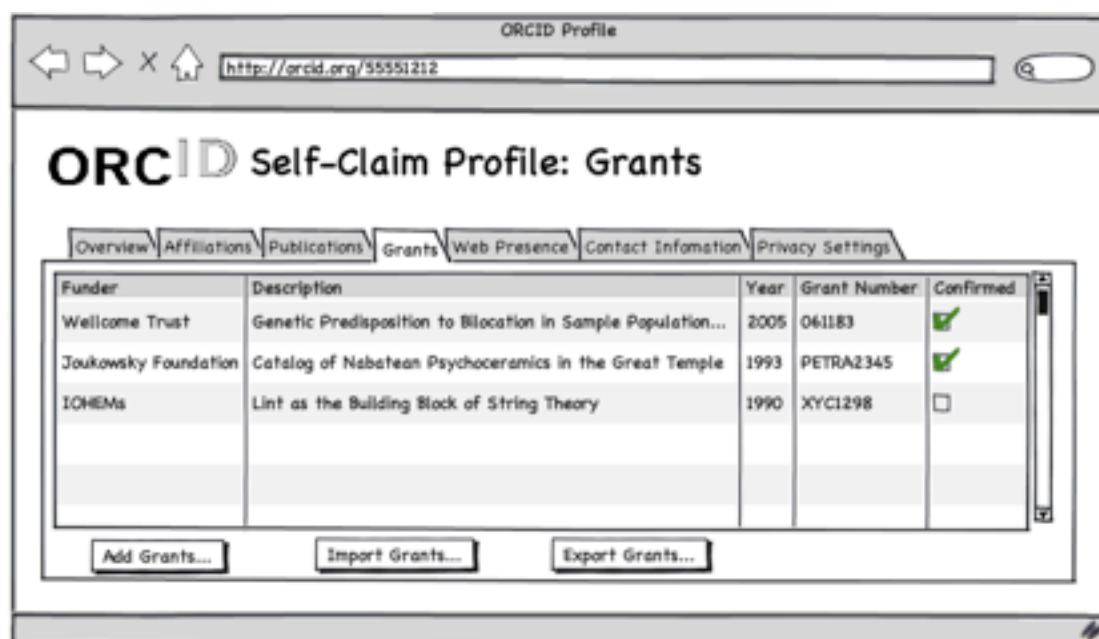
ORCID Profile

http://orcid.org/55551212

ORCID Self-Claim Profile: Grants

Overview | Affiliations | Publications | Grants | Web Presence | Contact Infomation | Privacy Settings

| Funder | Description | Year | Grant Number | Confirmed |
|---|---|---|---|---|
| Wellcome Trust | Genetic Predisposition to Bilocation in Sample Population... | 2005 | 061183 | ☑ |
| Joukowsky Foundation | Catalog of Nabatean Psychoceramics in the Great Temple | 1993 | PETRA2345 | ☑ |
| IOHEMs | Lint as the Building Block of String Theory | 1990 | XYC1298 | ☐ |

Add Grants... | Import Grants... | Export Grants...